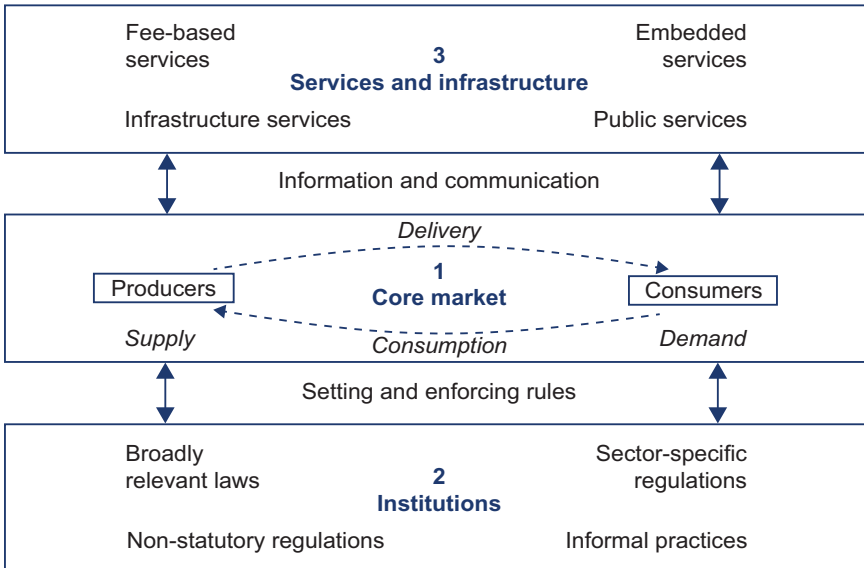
Fee-based services

3
Services and infrastructure

Embedded services

Infrastructure services

Public services

Information and communication

Delivery

Producers

1
Core market

Consumers

Supply

Consumption

Demand

Setting and enforcing rules

Broadly relevant laws

2
Institutions

Sector-specific regulations

Non-statutory regulations

Informal practices